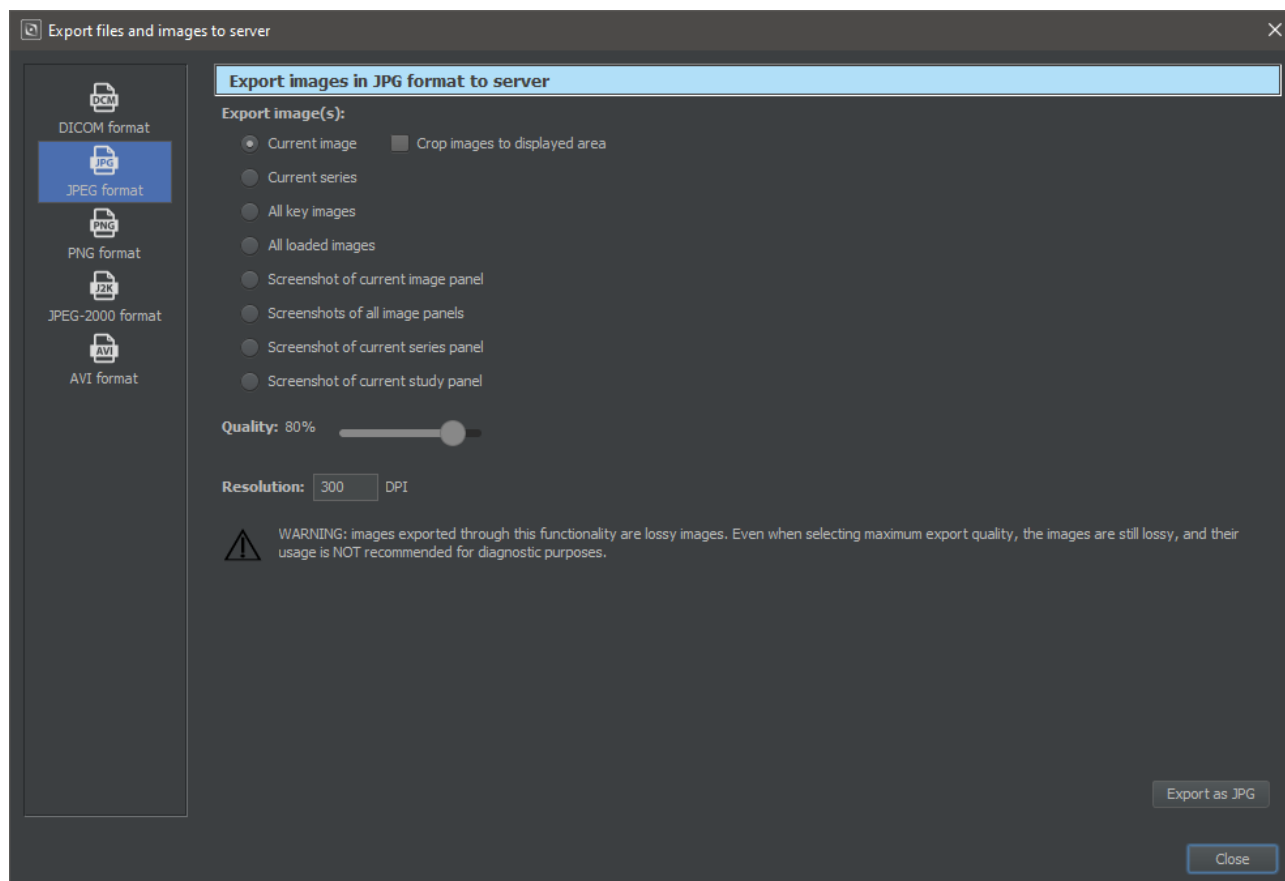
Export files and images to server

DCM
DICOM format
JPG
JPEG format
PNG
PNG format
J2K
JPEG-2000 format
AVI
AVI format

Export images in JPG format to server

Export image(s):

Current image
Crop images to displayed area
Current series
All key images
All loaded images
Screenshot of current image panel
Screenshots of all image panels
Screenshot of current series panel
Screenshot of current study panel

Quality: 80%

Resolution: 300 DPI

WARNING: images exported through this functionality are lossy images. Even when selecting maximum export quality, the images are still lossy, and their usage is NOT recommended for diagnostic purposes.

Export as JPG

Close